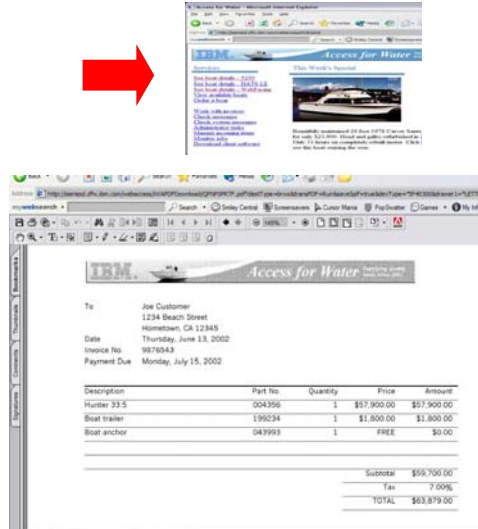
Access for Water - Microsoft Internet Explorer

IBM. Access for Water

Services

See boat details - 5150
See boat details - MATS-LE
See boat details - WebFerries
View available boats
Order a boat

Work with invoices
Check inventory
Check system messages
Administrator tasks
Manage incoming items
Monitor jobs
Download client software

This Week's Special

Beautifully maintained 28 foot 1978 Carver Santa for only $23,900. Head and galley refurbished in Only 31 hours on completely rebuilt motor. Click see this boat cruising the seas

Address http://iseries4.dfw.ibm.com/webaccess/iWAPOP/Download/QPNP0PR?P.pdf?objectType=&nodename=PDF=&number=&cid=&ue=&type=*SP&4000&Name=1=LETT

mywebsearch Search Smiley Central Screensavers Cursor Mania PopSwatter Games

145%

Bookmarks
Thumbnails
Comments
Signatures

IBM. Access for Water

To Joe Customer
1234 Beach Street
Hometown, CA 12345
Date Thursday, June 13, 2002
Invoice No. 9876543
Payment Due Monday, July 15, 2002

| Description | Part No. | Quantity | Price | Amount |
|---|---|---|---|---|
| Hunter 33.5 | 004356 | 1 | $57,900.00 | $57,900.00 |
| Boat trailer | 199234 | 1 | $1,800.00 | $1,800.00 |
| Boat anchor | 043993 | 1 | FREE | $0.00 |

| | |
|---|---|
| Subtotal | $59,700.00 |
| Tax | 7.00% |
| TOTAL | $63,879.00 |